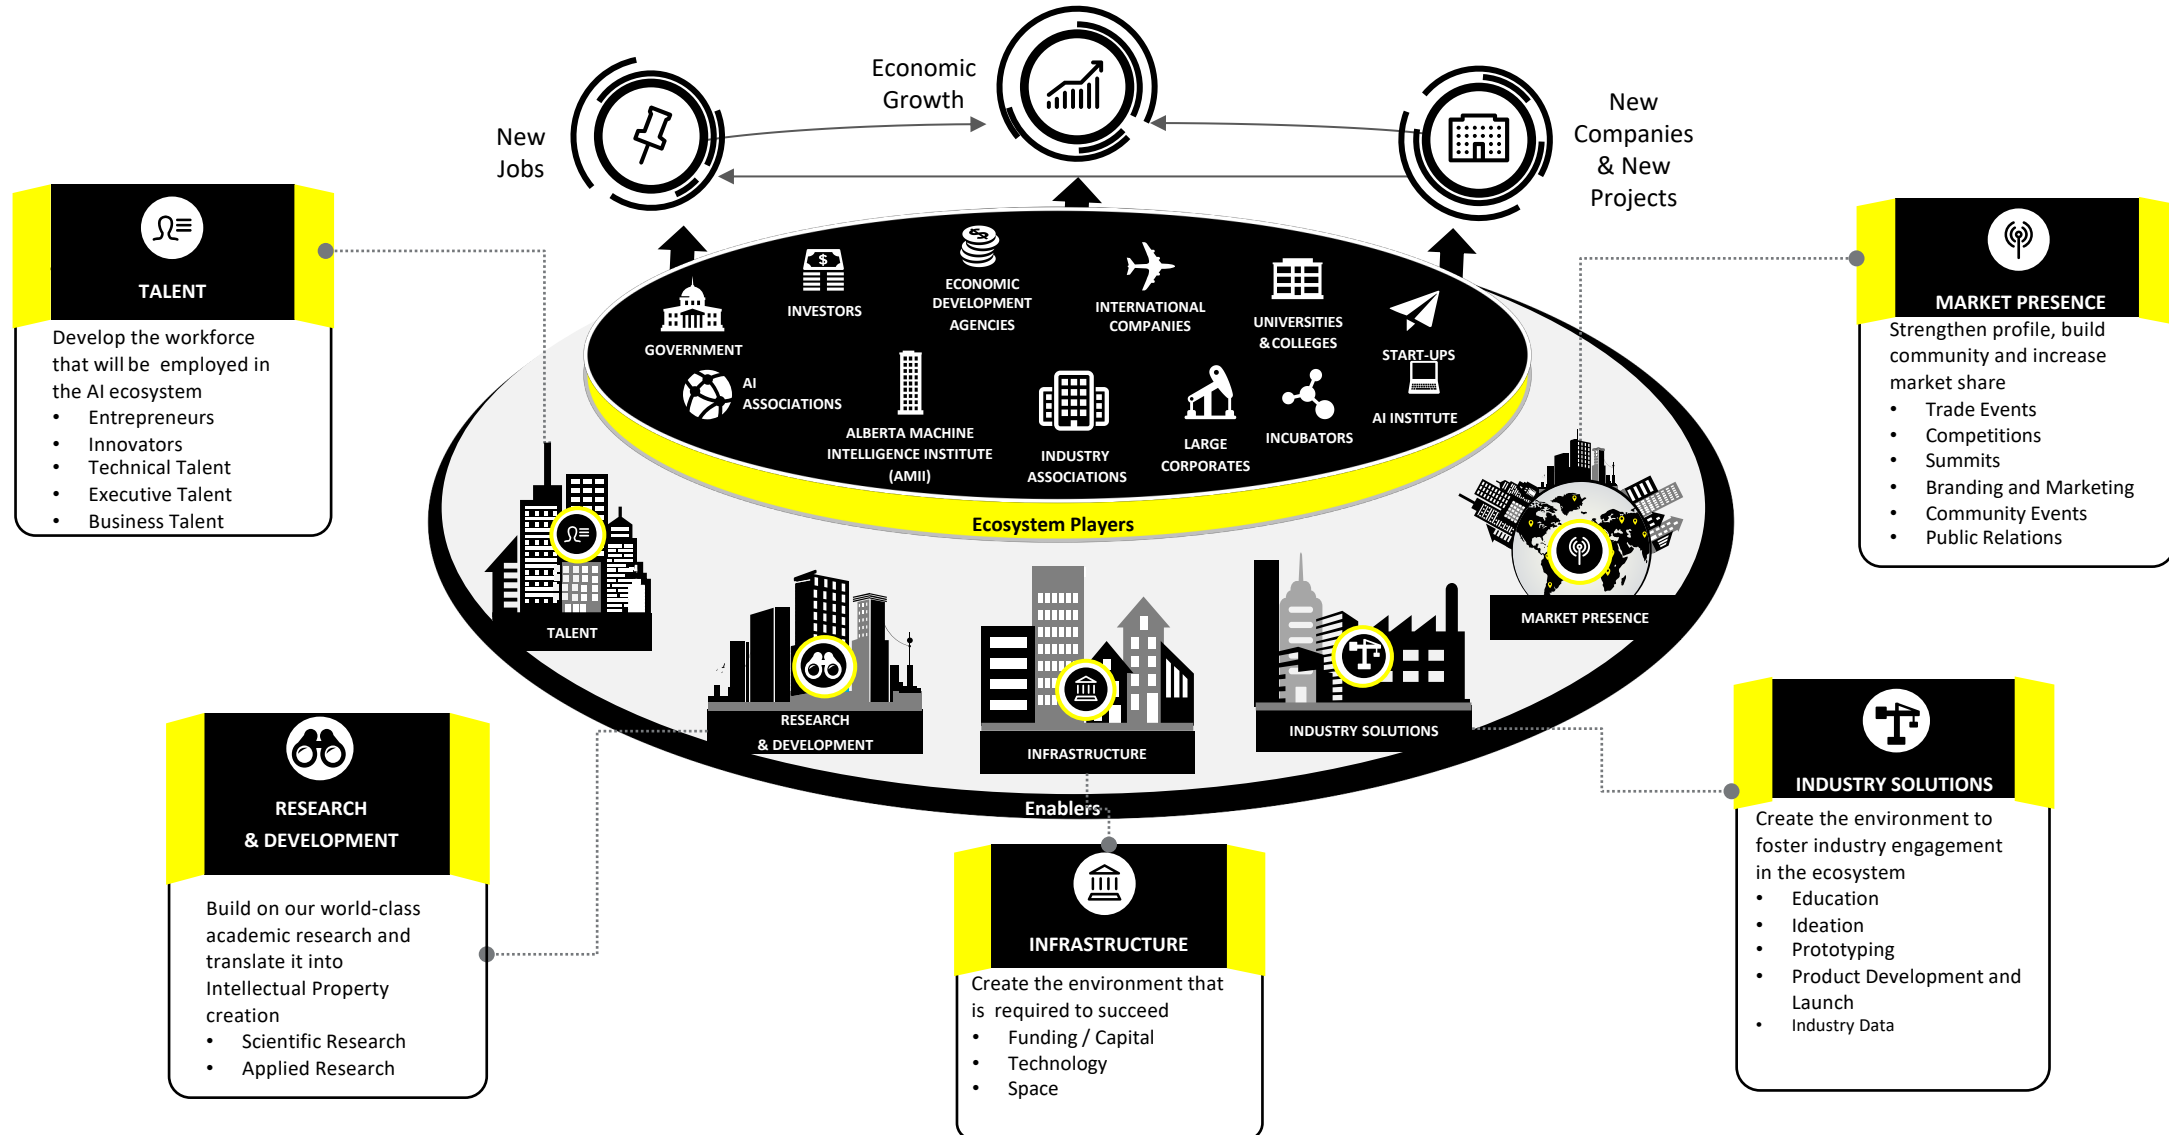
New Jobs

Economic Growth

New Companies & New Projects

TALENT

Develop the workforce that will be employed in the AI ecosystem

- Entrepreneurs
- Innovators
- Technical Talent
- Executive Talent
- Business Talent

MARKET PRESENCE

Strengthen profile, build community and increase market share

- Trade Events
- Competitions
- Summits
- Branding and Marketing
- Community Events
- Public Relations

GOVERNMENT

INVESTORS

ECONOMIC DEVELOPMENT AGENCIES

INTERNATIONAL COMPANIES

UNIVERSITIES & COLLEGES

START-UPS

AI ASSOCIATIONS

ALBERTA MACHINE INTELLIGENCE INSTITUTE (AMII)

INDUSTRY ASSOCIATIONS

LARGE CORPORATES

INCUBATORS

AI INSTITUTE

Ecosystem Players

TALENT

MARKET PRESENCE

RESEARCH & DEVELOPMENT

INFRASTRUCTURE

INDUSTRY SOLUTIONS

Enablers

RESEARCH & DEVELOPMENT

Build on our world-class academic research and translate it into Intellectual Property creation

- Scientific Research
- Applied Research

INFRASTRUCTURE

Create the environment that is required to succeed

- Funding / Capital
- Technology
- Space

INDUSTRY SOLUTIONS

Create the environment to foster industry engagement in the ecosystem

- Education
- Ideation
- Prototyping
- Product Development and Launch
- Industry Data